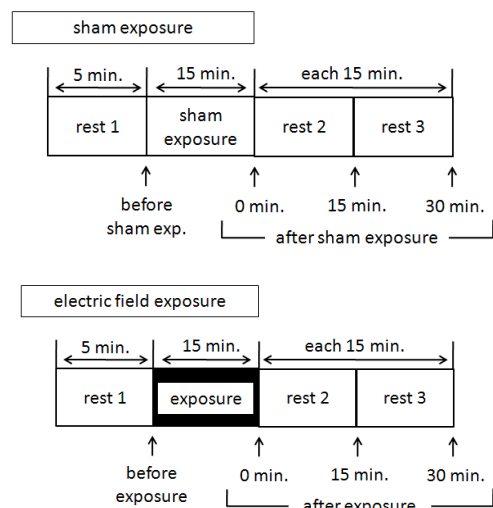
sham exposure

5 min.
15 min.
each 15 min.

rest 1
sham exposure
rest 2
rest 3

before sham exp.
0 min.
15 min.
30 min.
after sham exposure

electric field exposure

5 min.
15 min.
each 15 min.

rest 1
exposure
rest 2
rest 3

before exposure
0 min.
15 min.
30 min.
after exposure